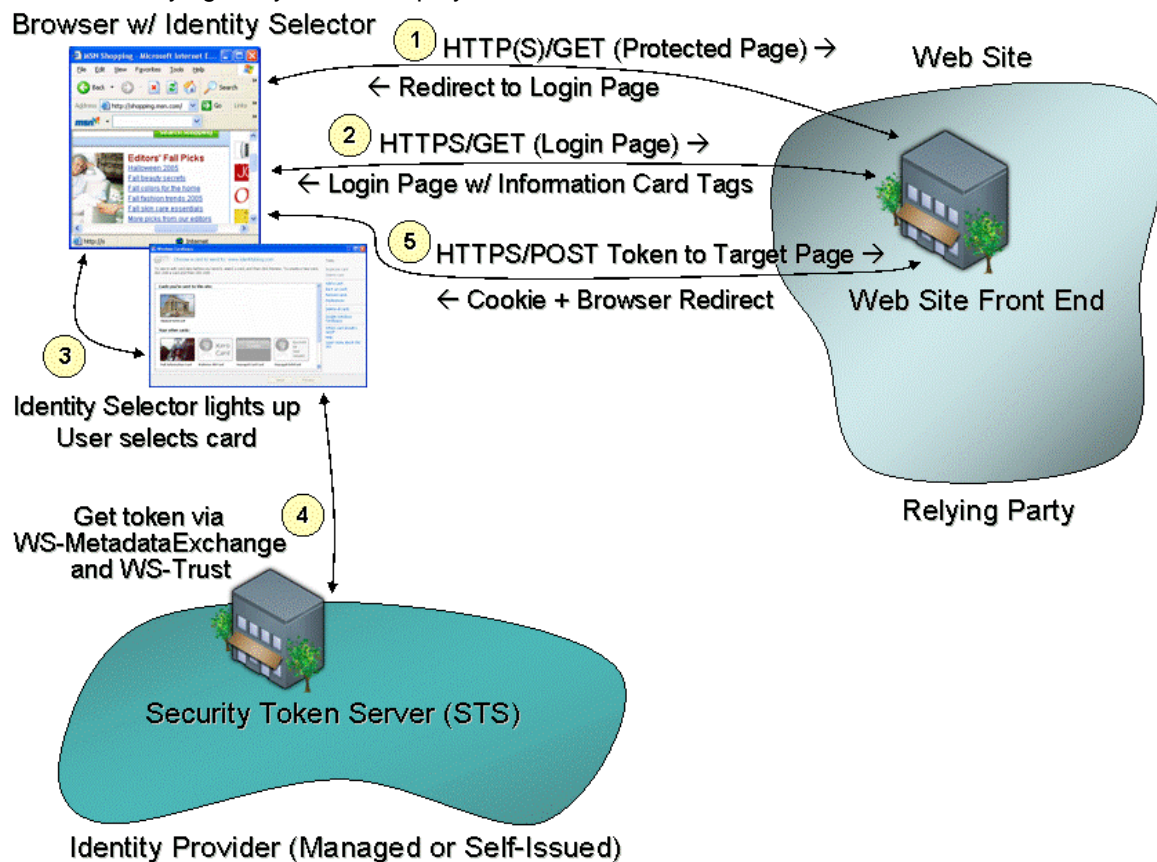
Browser w/ Identity Selector

MSN Shopping - Microsoft Internet E...

File Edit View Favorites Tools Help

Back

Search

Address http://shopping.msn.com/

Go

Links

msn

Search Shopping

Editors' Fall Picks

Halloween 2005

Fall beauty secrets

Fall colors for the home

Fall fashion trends 2005

Fall skin care essentials

More picks from our editors

http://s

Internet

1 HTTP(S)/GET (Protected Page) →

← Redirect to Login Page

2 HTTPS/GET (Login Page) →

← Login Page w/ Information Card Tags

5 HTTPS/POST Token to Target Page →

← Cookie + Browser Redirect

Web Site

Web Site Front End

Relying Party

3

Identity Selector lights up
User selects card

Get token via WS-MetadataExchange and WS-Trust

4

Security Token Server (STS)

Identity Provider (Managed or Self-Issued)